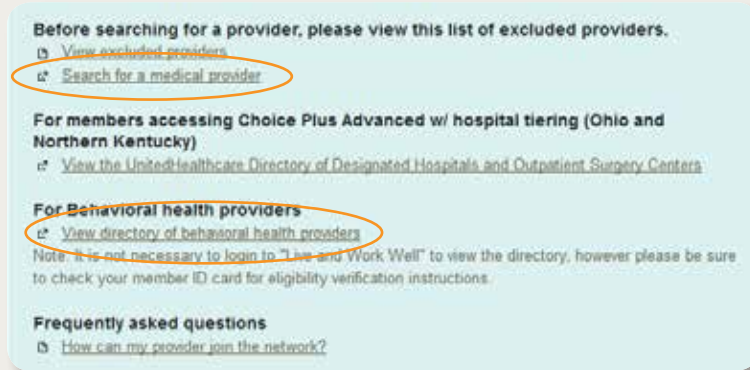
Before searching for a provider, please view this list of excluded providers.

View excluded providers

Search for a medical provider

For members accessing Choice Plus Advanced w/ hospital tiering (Ohio and Northern Kentucky)

View the UnitedHealthcare Directory of Designated Hospitals and Outpatient Surgery Centers

For Behavioral health providers

View directory of behavioral health providers

Note: It is not necessary to login to "Live and Work Well" to view the directory, however please be sure to check your member ID card for eligibility verification instructions.

Frequently asked questions

How can my provider join the network?